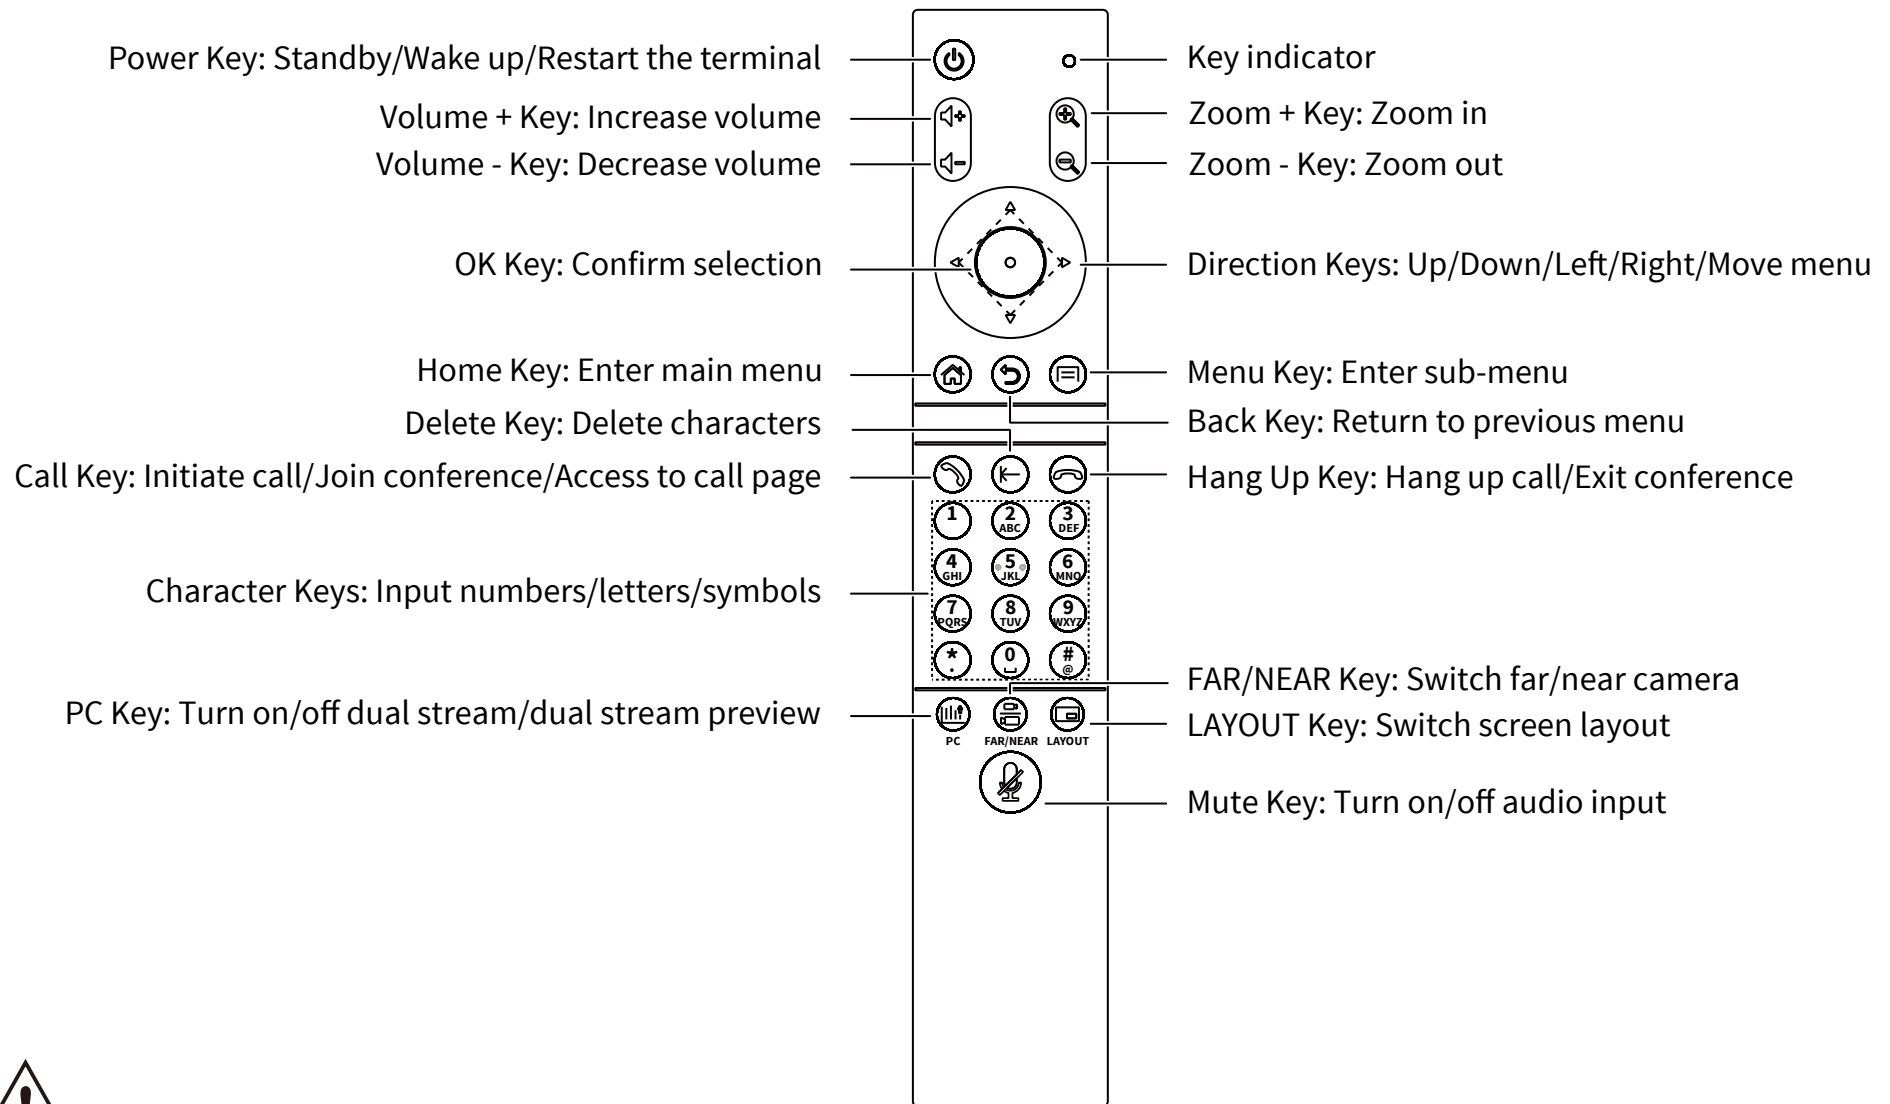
Power Key: Standby/Wake up/Restart the terminal

Key indicator

Volume + Key: Increase volume

Zoom + Key: Zoom in

Volume - Key: Decrease volume

Zoom - Key: Zoom out

OK Key: Confirm selection

Direction Keys: Up/Down/Left/Right/Move menu

Home Key: Enter main menu

Menu Key: Enter sub-menu

Delete Key: Delete characters

Back Key: Return to previous menu

Call Key: Initiate call/Join conference/Access to call page

Hang Up Key: Hang up call/Exit conference

1
2 ABC
3 DEF
4 GHI
5 JKL
6 MNO
7 PQRS
8 TUV
9 WXYZ
*
0
# @

Character Keys: Input numbers/letters/symbols

FAR/NEAR Key: Switch far/near camera

PC Key: Turn on/off dual stream/dual stream preview

LAYOUT Key: Switch screen layout

PC FAR/NEAR LAYOUT

Mute Key: Turn on/off audio input